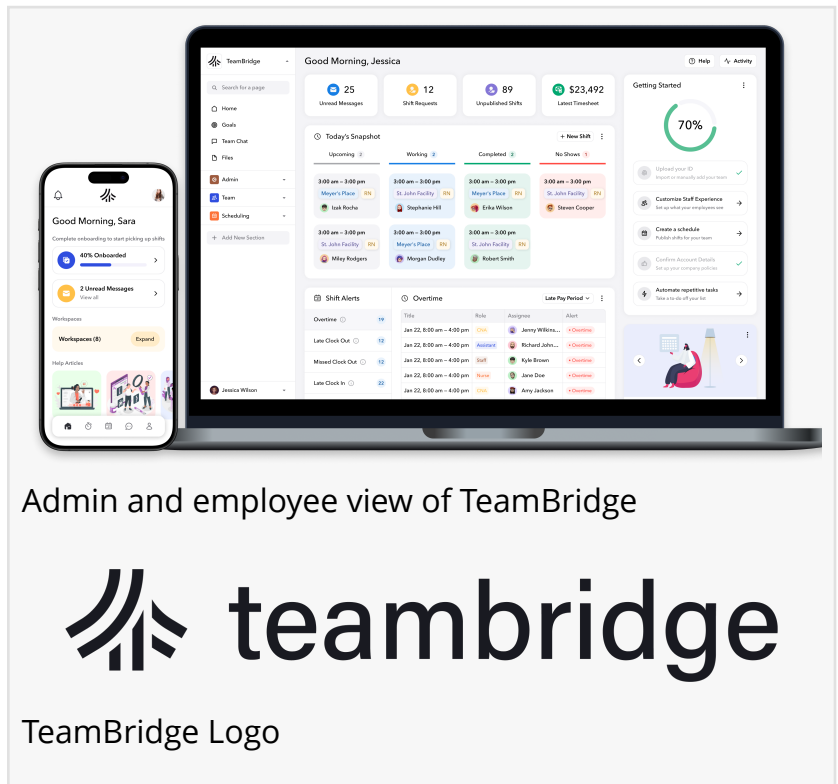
TeamBridge

Search for a page

Home

Goals

Team Chat

Files

Admin

Team

Scheduling

+ Add New Section

Jessica Wilson

Good Morning, Jessica

Help

Activity

25
Unread Messages

12
Shift Requests

89
Unpublished Shifts

$23,492
Latest Timesheet

Today's Snapshot

+ New Shift

Upcoming 3

Working 3

Completed 3

No Shows 1

3:00 am – 3:00 pm
Meyer's Place RN
Izak Rocha

3:00 am – 3:00 pm
St. John Facility RN
Stephanie Hill

3:00 am – 3:00 pm
Meyer's Place RN
Erika Wilson

3:00 am – 3:00 pm
St. John Facility RN
Steven Cooper

3:00 am – 3:00 pm
St. John Facility RN
Miley Rodgers

3:00 am – 3:00 pm
Meyer's Place RN
Morgan Dudley

3:00 am – 3:00 pm
St. John Facility RN
Robert Smith

Shift Alerts

Overtime 19

Late Clock Out 12

Missed Clock Out 12

Late Clock In 22

Overtime

Late Pay Period

| Title | Role | Assignee | Alert |
|---|---|---|---|
| Jan 22, 8:00 am – 4:00 pm | CNA | Jenny Wilkins... | • Overtime |
| Jan 22, 8:00 am – 4:00 pm | Assistant | Richard John... | • Overtime |
| Jan 22, 8:00 am – 4:00 pm | Staff | Kyle Brown | • Overtime |
| Jan 22, 8:00 am – 4:00 pm | Nurse | Jane Doe | • Overtime |
| Jan 22, 8:00 am – 4:00 pm | CNA | Amy Jackson | • Overtime |

Getting Started

70%

Upload your ID
Import to manually add your team

Customize Staff Experience
Set up what your employees see

Create a schedule
Publish shifts for your team

Confirm Account Details
Set up your company policies

Automate repetitive tasks
Take a to do off your list

Good Morning, Sara

Complete onboarding to start picking up shifts

40% Onboarded

2 Unread Messages
View all

Workspaces

Workspaces (8)

Expand

Help Articles

Admin and employee view of TeamBridge

teambridge

TeamBridge Logo